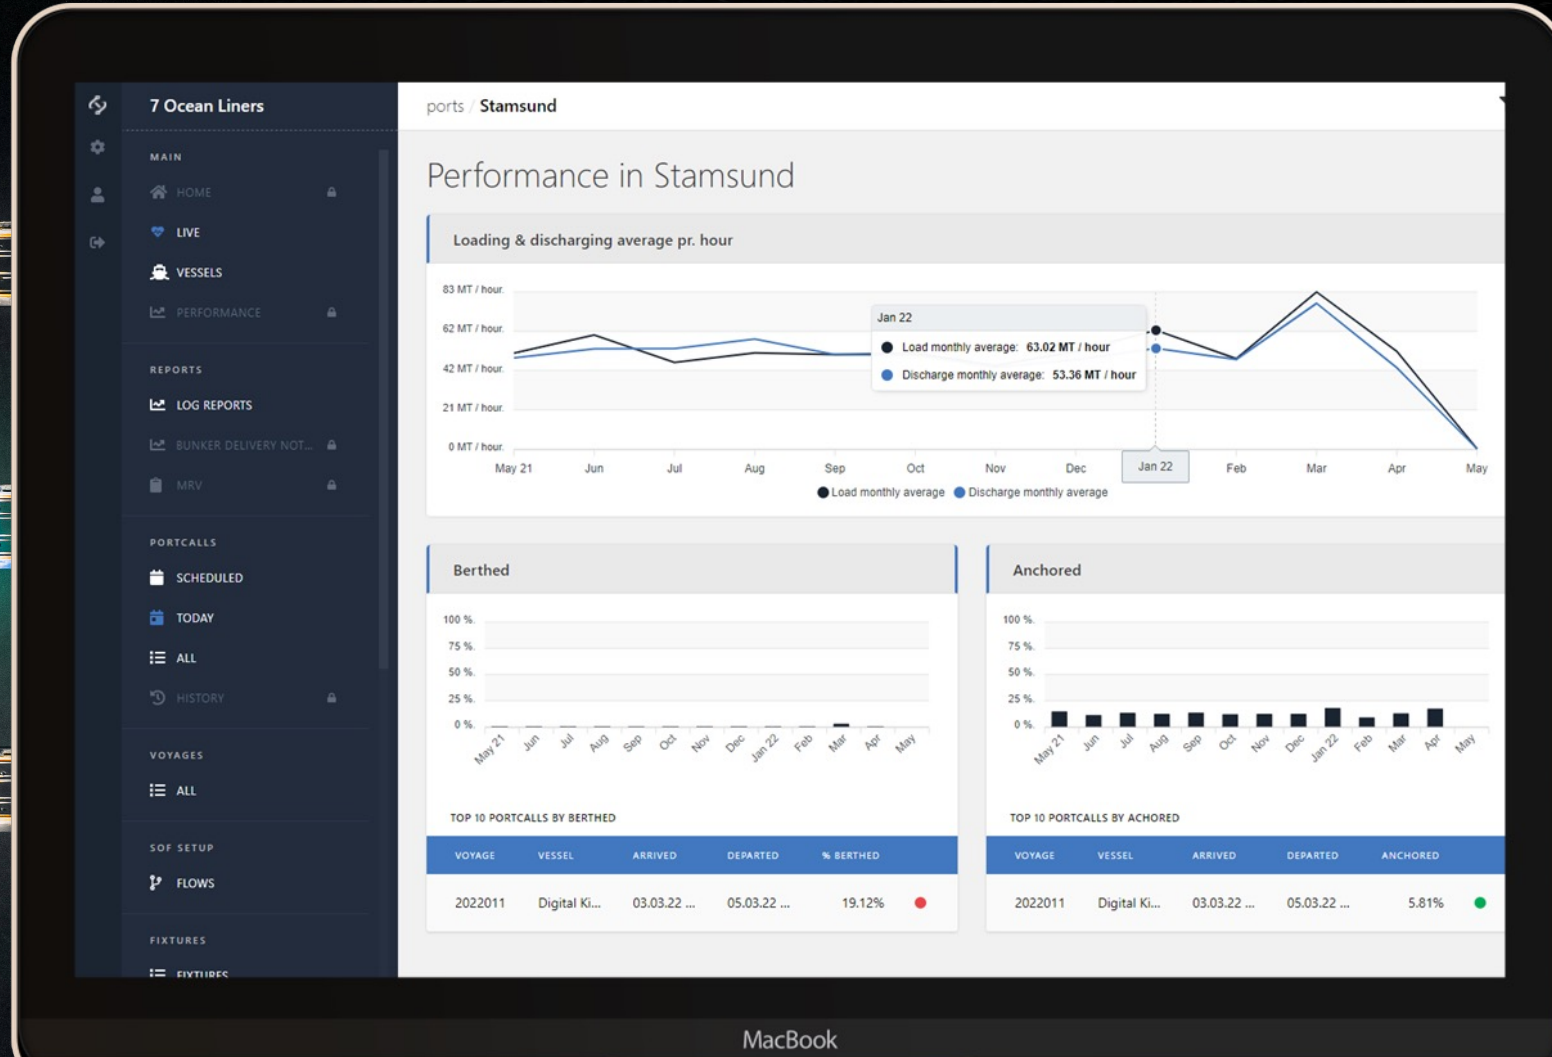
7 Ocean Liners

MAIN
HOME
LIVE
VESSELS
PERFORMANCE

REPORTS
LOG REPORTS
BUNKER DELIVERY NOT...
MRV

PORTCALLS
SCHEDULED
TODAY
ALL
HISTORY

VOYAGES
ALL

SOF SETUP
FLOWS

FIXTURES
FIXTURES

ports / Stamsund

Performance in Stamsund

Loading & discharging average pr. hour

83 MT / hour
62 MT / hour
42 MT / hour
21 MT / hour
0 MT / hour

Jan 22
Load monthly average: 63.02 MT / hour
Discharge monthly average: 53.36 MT / hour

May 21 Jun Jul Aug Sep Oct Nov Dec Jan 22 Feb Mar Apr May

Load monthly average Discharge monthly average

Berthed

100 %
75 %
50 %
25 %
0 %
May 21 Jun Jul Aug Sep Oct Nov Dec Jan 22 Feb Mar Apr May

TOP 10 PORTCALLS BY BERTHED

| VOYAGE | VESSEL | ARRIVED | DEPARTED | % BERTHED |
|---|---|---|---|---|
| 2022011 | Digital Ki... | 03.03.22 ... | 05.03.22 ... | 19.12% |

Anchored

100 %
75 %
50 %
25 %
0 %
May 21 Jun Jul Aug Sep Oct Nov Dec Jan 22 Feb Mar Apr May

TOP 10 PORTCALLS BY ACHORED

| VOYAGE | VESSEL | ARRIVED | DEPARTED | ANCHORED |
|---|---|---|---|---|
| 2022011 | Digital Ki... | 03.03.22 ... | 05.03.22 ... | 5.81% |

MacBook